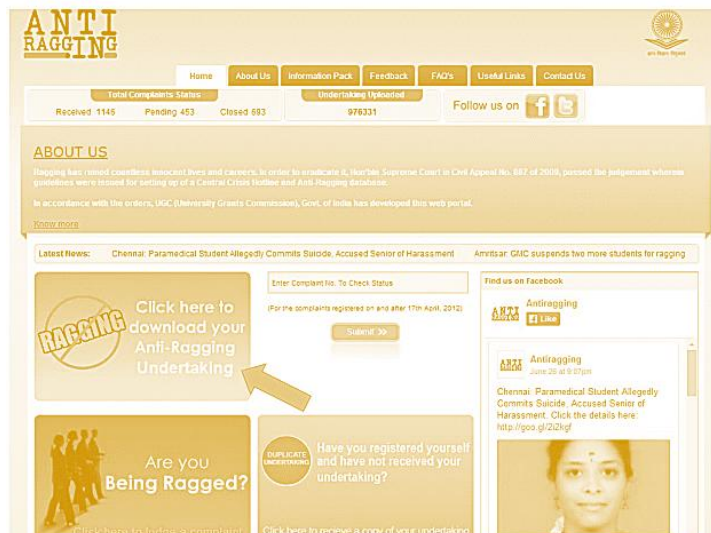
ANTI RAGGING

Home | About Us | Information Pack | Feedback | FAQ's | Useful Links | Contact Us

Total Complaints Status
Received 1145 Pending 453 Closed 693

Undertaking Uploaded
976331

Follow us on

ABOUT US

Ragging has ruined countless innocent lives and careers. In order to eradicate it, Hon'ble Supreme Court in Civil Appeal No. 887 of 2009, passed the judgement whereas guidelines were issued for setting up of a Central Crisis Hotline and Anti-Ragging database.

In accordance with the orders, UGC (University Grants Commission), Govt. of India has developed this web portal.

Know more

Latest News: Chennai: Paramedical Student Allegedly Commits Suicide, Accused Senior of Harassment Amritsar: GMC suspends two more students for ragging

RAGGING
Click here to download your Anti-Ragging Undertaking

Enter Complaint No. To Check Status
(For the complaints registered on and after 17th April, 2012)
Submit >>

Find us on Facebook
ANTI RAGGING Antiragging
Like

ANTI RAGGING Antiragging
June 20 at 9:07pm
Chennai: Paramedical Student Allegedly Commits Suicide, Accused Senior of Harassment. Click the details here: http://goo.gl/2i2kgf

Are you Being Ragged?
Click here to lodge a complaint

DUPLICATE UNDERTAKING
Have you registered yourself and have not received your undertaking?
Click here to recieve a copy of your undertaking